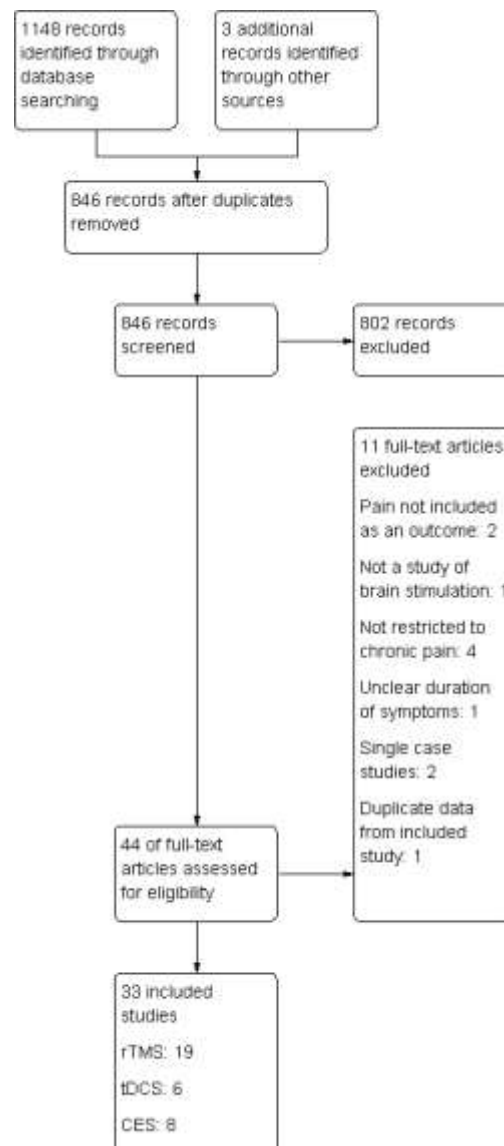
1148 records identified through database searching

3 additional records identified through other sources

846 records after duplicates removed

846 records screened

802 records excluded

11 full-text articles excluded

Pain not included as an outcome: 2

Not a study of brain stimulation: 1

Not restricted to chronic pain: 4

Unclear duration of symptoms: 1

Single case studies: 2

Duplicate data from included study: 1

44 of full-text articles assessed for eligibility

33 included studies

rTMS: 19

tDCS: 6

CES: 8